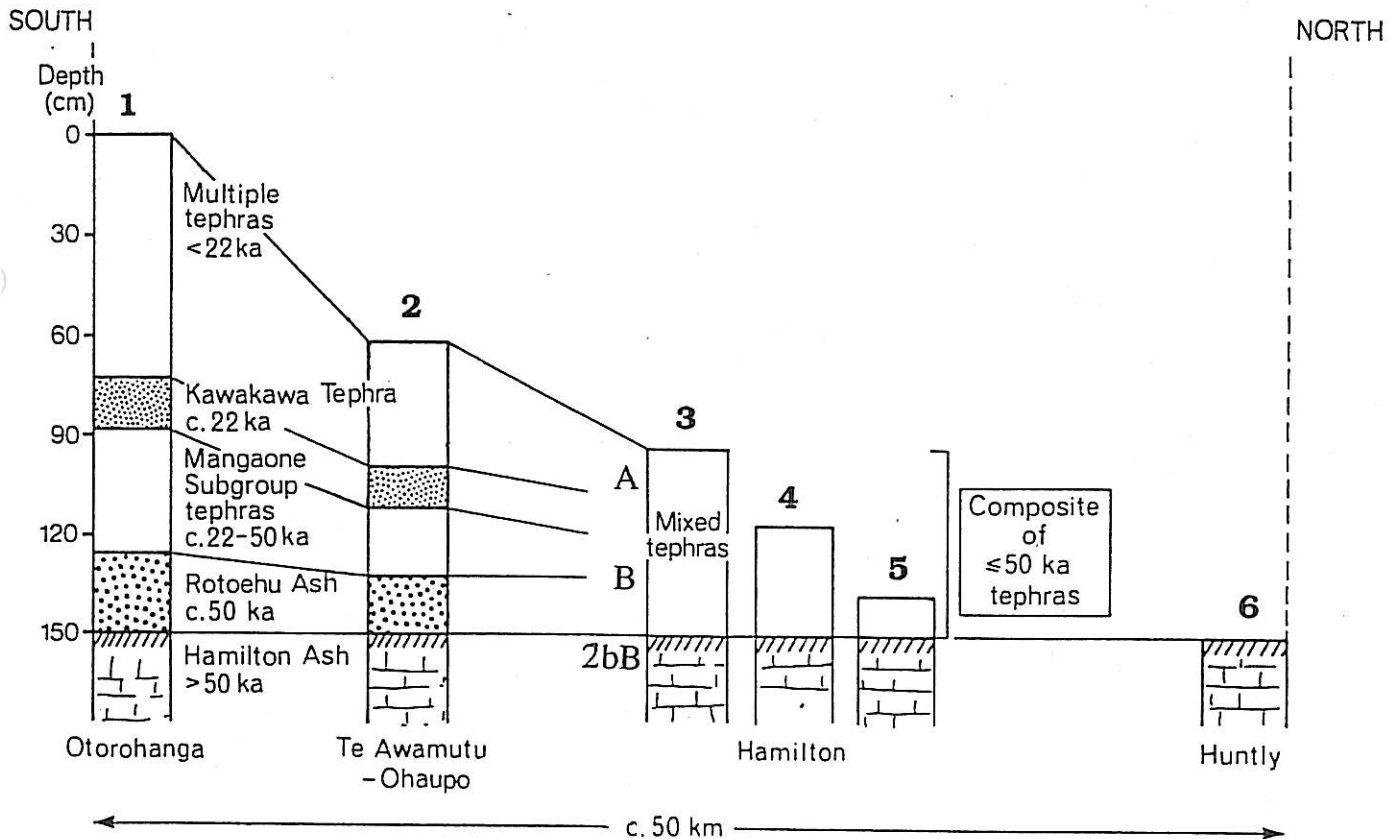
SOUTH

NORTH

Depth (cm)

1

0

30

60

90

120

150

Multiple tephras <22 ka

2

Kawakawa Tephra c. 22 ka

Mangaone Subgroup tephras c. 22-50 ka

Rotoehu Ash c. 50 ka

Hamilton Ash >50 ka

3

A

Mixed tephras

B

2bB

4

5

Composite of ≤50 ka tephras

6

Otorohanga

Te Awamutu -Ohaupo

Hamilton

Huntly

c. 50 km